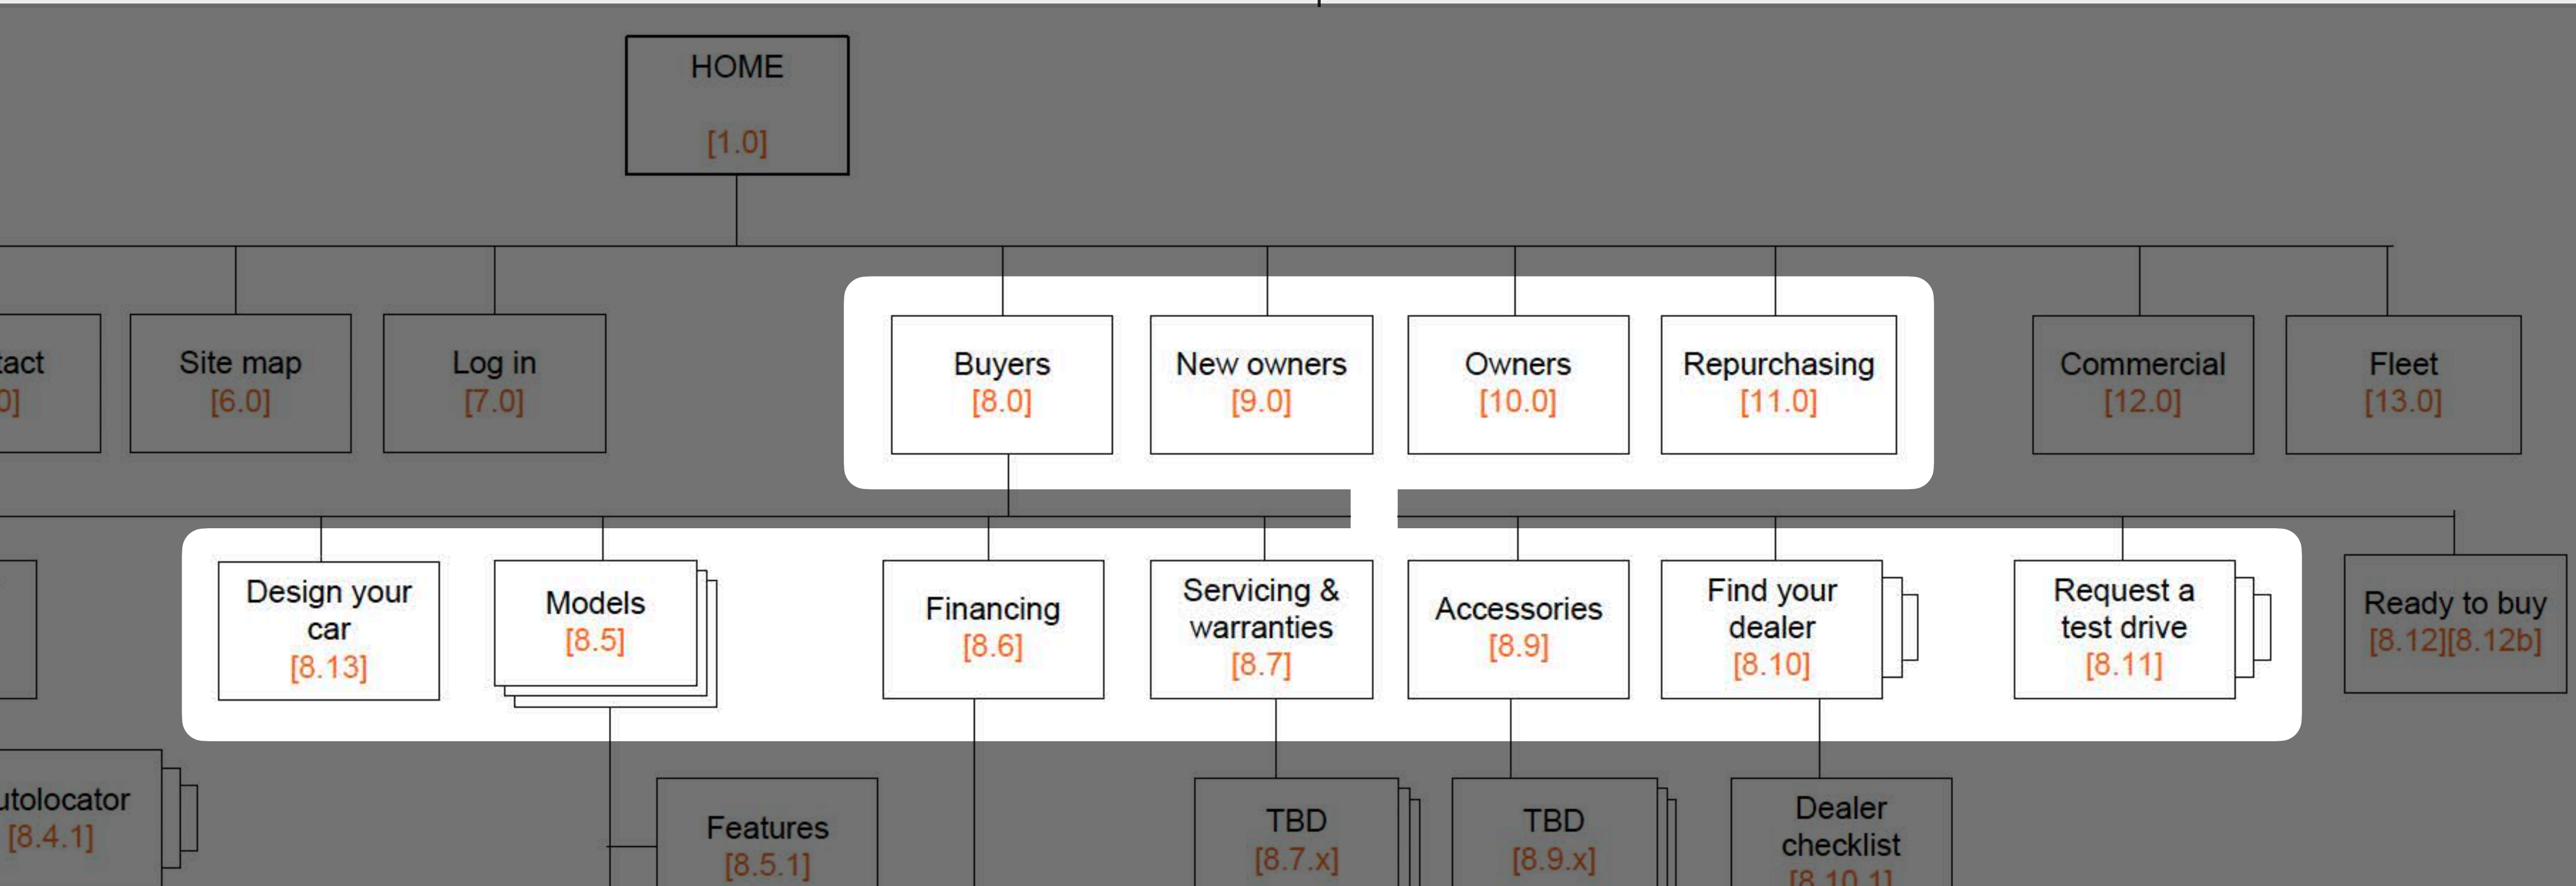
HOME
[1.0]

tact
0]

Site map
[6.0]

Log in
[7.0]

Buyers
[8.0]

New owners
[9.0]

Owners
[10.0]

Repurchasing
[11.0]

Commercial
[12.0]

Fleet
[13.0]

Design your car
[8.13]

Models
[8.5]

Financing
[8.6]

Servicing & warranties
[8.7]

Accessories
[8.9]

Find your dealer
[8.10]

Request a test drive
[8.11]

Ready to buy
[8.12][8.12b]

utolocator
[8.4.1]

Features
[8.5.1]

TBD
[8.7.x]

TBD
[8.9.x]

Dealer checklist
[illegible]